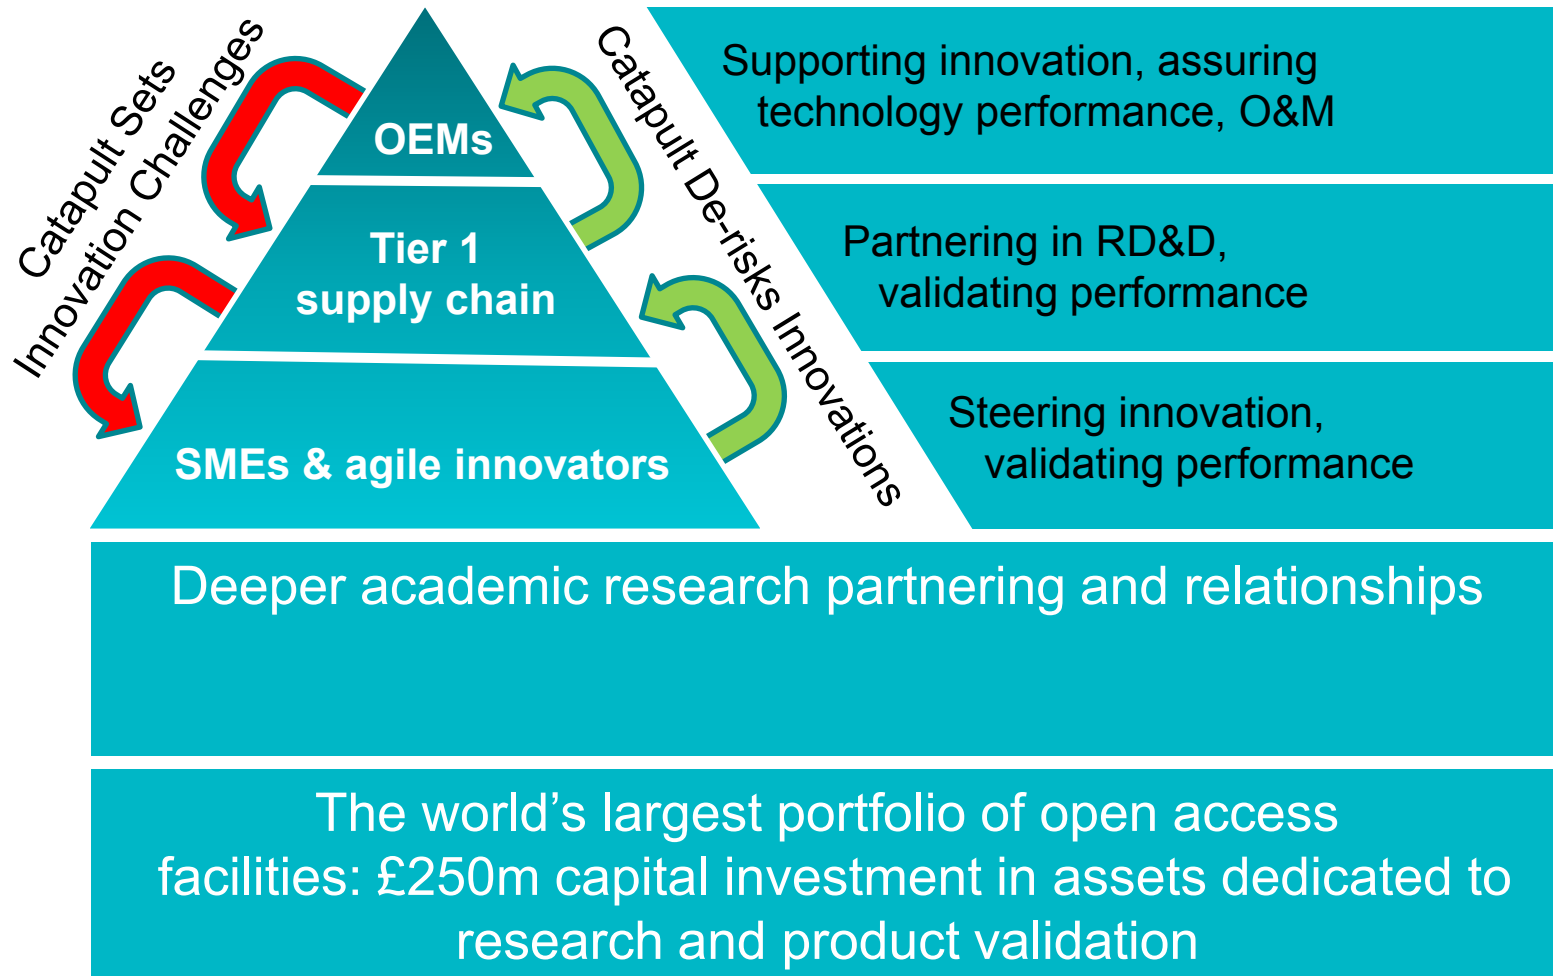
Catapult Sets Innovation Challenges

OEMs

Tier 1 supply chain

SMEs & agile innovators

Catapult De-risks Innovations

Supporting innovation, assuring technology performance, O&M

Partnering in RD&D, validating performance

Steering innovation, validating performance

Deeper academic research partnering and relationships

The world’s largest portfolio of open access facilities: £250m capital investment in assets dedicated to research and product validation